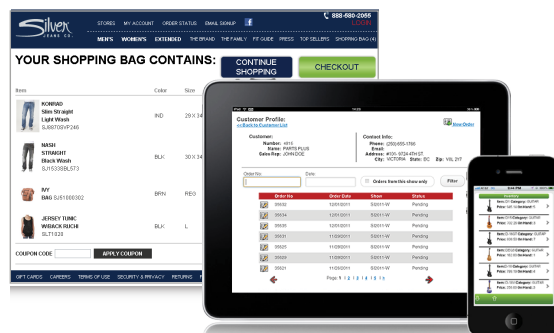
Silver JEANS CO.

STORES MY ACCOUNT ORDER STATUS EMAIL SIGNUP

888-680-2065 LOGIN

MEN'S WOMEN'S EXTENDED THE BRAND THE FAMILY FIT GUIDE PRESS TOP SELLERS SHOPPING BAG (4)

YOUR SHOPPING BAG CONTAINS:

CONTINUE SHOPPING

CHECKOUT

Item Color Size

KONRAD Slim Straight Light Wash SL8870SVP245 IND 29 X 34

NASH STRAIGHT Black Wash SJ1533EBLST3 BLK 30 X 34

IVY BAG SJ51000302 BRN REG

JERSEY TUNIC W/BACK RUCHI SLT1020 BLK L

COUPON CODE APPLY COUPON

GIFT CARDS CAREERS TERMS OF USE SECURITY & PRIVACY RETURNS

Customer Profile:
<<Back to Customer List

Show Order

Customer:
Number: 1015
Status: PARTS PLUS
Sales Rep: JOHN DOE

Contact Info:
Phone: (250)555-1765
Email:
Address: #124 4TH ST
City: VICTORIA State: BC Zip: V8L 2Y7

Order No Date

Orders from this store only

Filter

| | Order No | Order Date | Store | Status |
|---|---|---|---|---|
| | 35035 | 12/01/2011 | SI2011-W | Pending |
| | 35034 | 12/01/2011 | SI2011-W | Pending |
| | 35033 | 12/01/2011 | SI2011-W | Pending |
| | 35032 | 12/01/2011 | SI2011-W | Pending |
| | 35031 | 12/01/2011 | SI2011-W | Pending |
| | 35025 | 12/01/2011 | SI2011-W | Pending |
| | 35022 | 12/01/2011 | SI2011-W | Pending |
| | 35021 | 12/01/2011 | SI2011-W | Pending |

Page 1 2 3 4 5 6 7 8 9 10 11 12 13 14 15

Item: Category: GUITAR
Item: Category: GUITAR
Item: Category: GUITAR
Item: Category: GUITAR
Item: Category: GUITAR
Item: Category: GUITAR
Item: Category: GUITAR